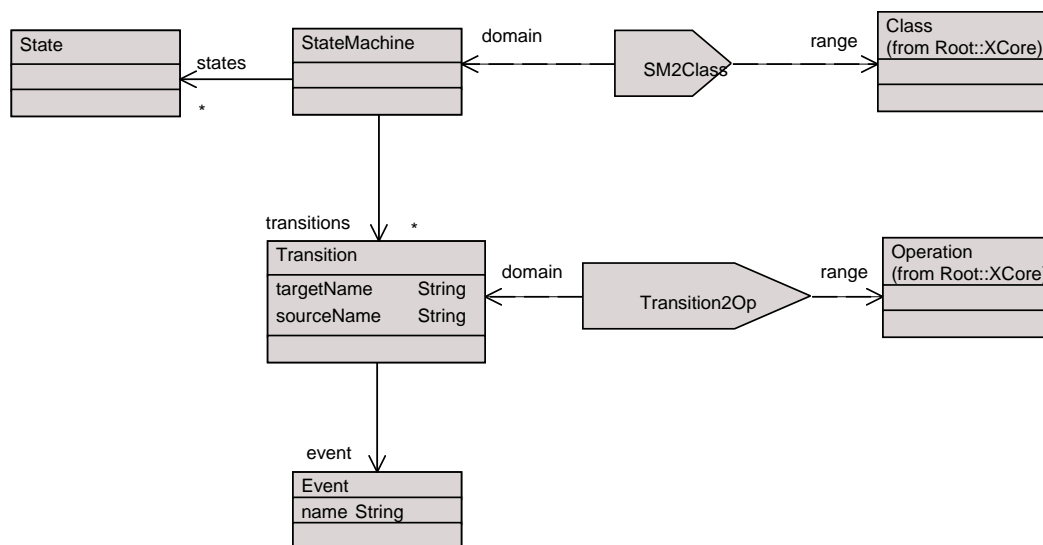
State

states

*

StateMachine

domain

SM2Class

range

Class
(from Root::XCore)

transitions

*

Transition
targetName String
sourceName String

domain

Transition2Op

range

Operation
(from Root::XCore

event

Event
name String